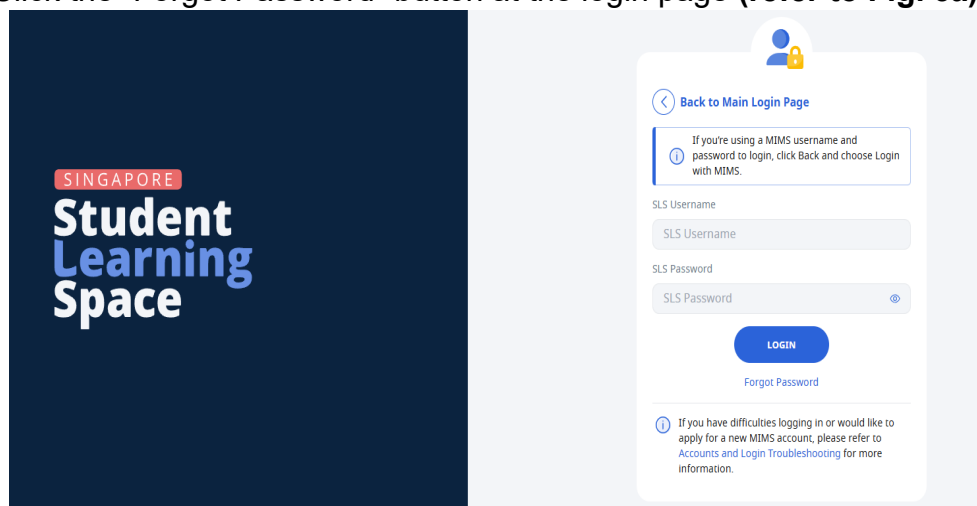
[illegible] the "Forgot Password" button at the login page (refer to Fig. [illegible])

SINGAPORE
Student
Learning
Space

Back to Main Login Page

If you're using a MIMS username and password to login, click Back and choose Login with MIMS.

SLS Username

SLS Username

SLS Password

SLS Password

LOGIN

Forgot Password

If you have difficulties logging in or would like to apply for a new MIMS account, please refer to Accounts and Login Troubleshooting for more information.